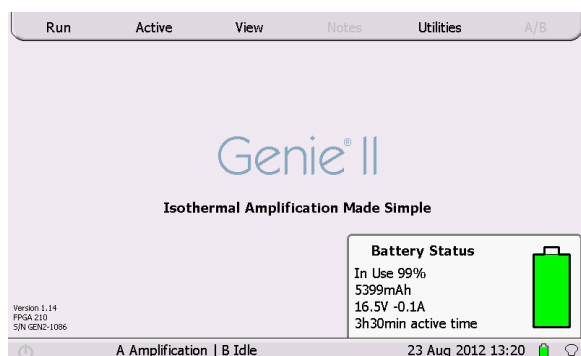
Run Active View Notes Utilities A/B

Genie® II

Isothermal Amplification Made Simple

Battery Status
In Use 99%
5399mAh
16.5V -0.1A
3h30min active time

Version 1.14
FPGA 210
S/N GEN2-1086

A Amplification | B Idle 23 Aug 2012 13:20